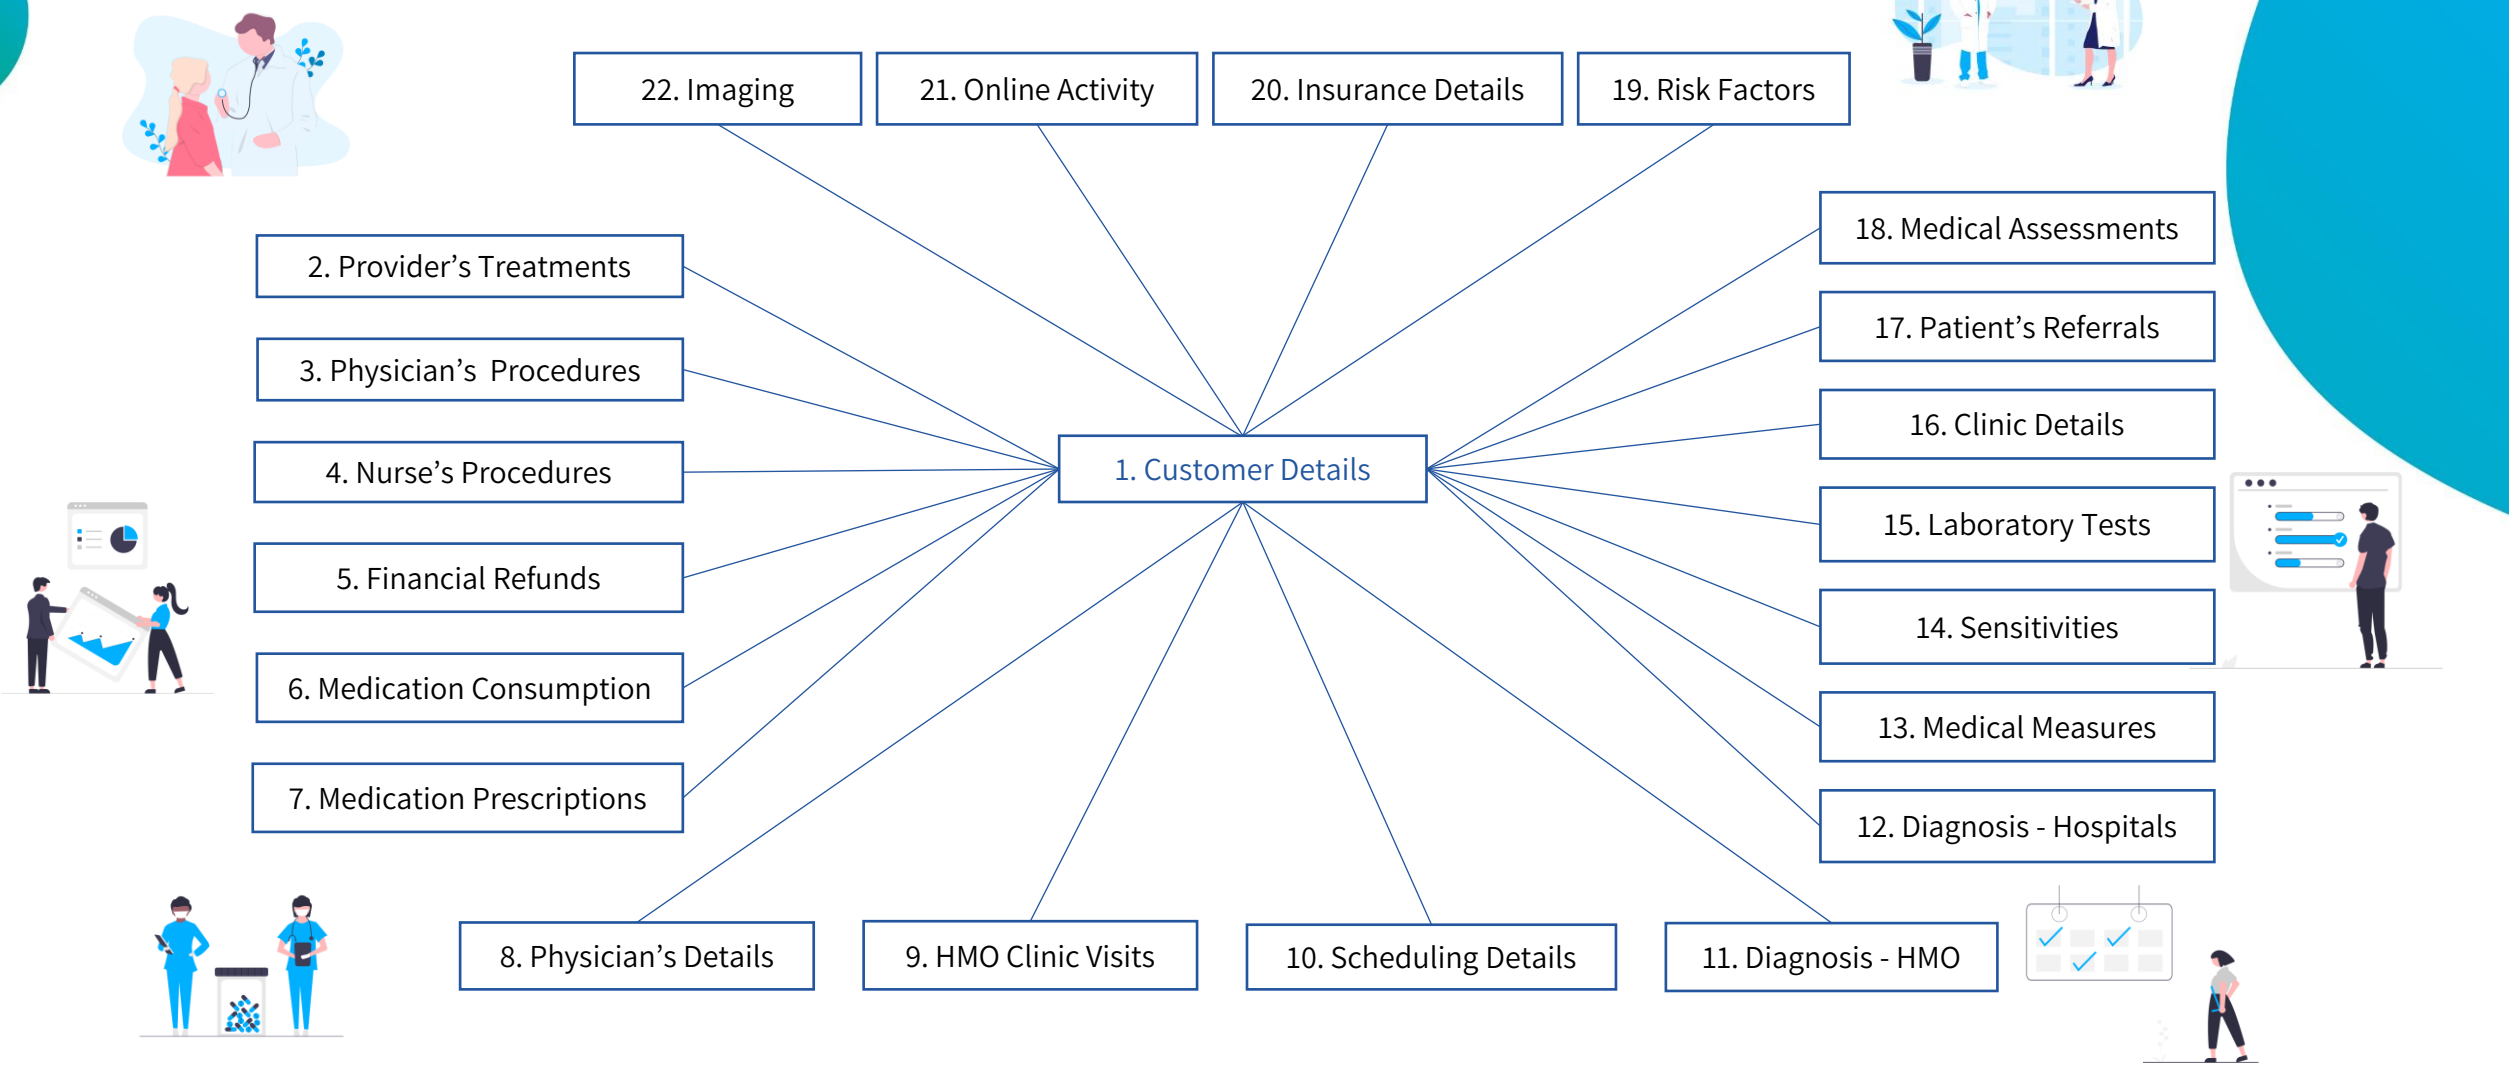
22. Imaging

21. Online Activity

20. Insurance Details

19. Risk Factors

18. Medical Assessments

2. Provider’s Treatments

17. Patient’s Referrals

3. Physician’s Procedures

16. Clinic Details

4. Nurse’s Procedures

1. Customer Details

15. Laboratory Tests

5. Financial Refunds

14. Sensitivities

6. Medication Consumption

13. Medical Measures

7. Medication Prescriptions

12. Diagnosis - Hospitals

8. Physician’s Details

9. HMO Clinic Visits

10. Scheduling Details

11. Diagnosis - HMO